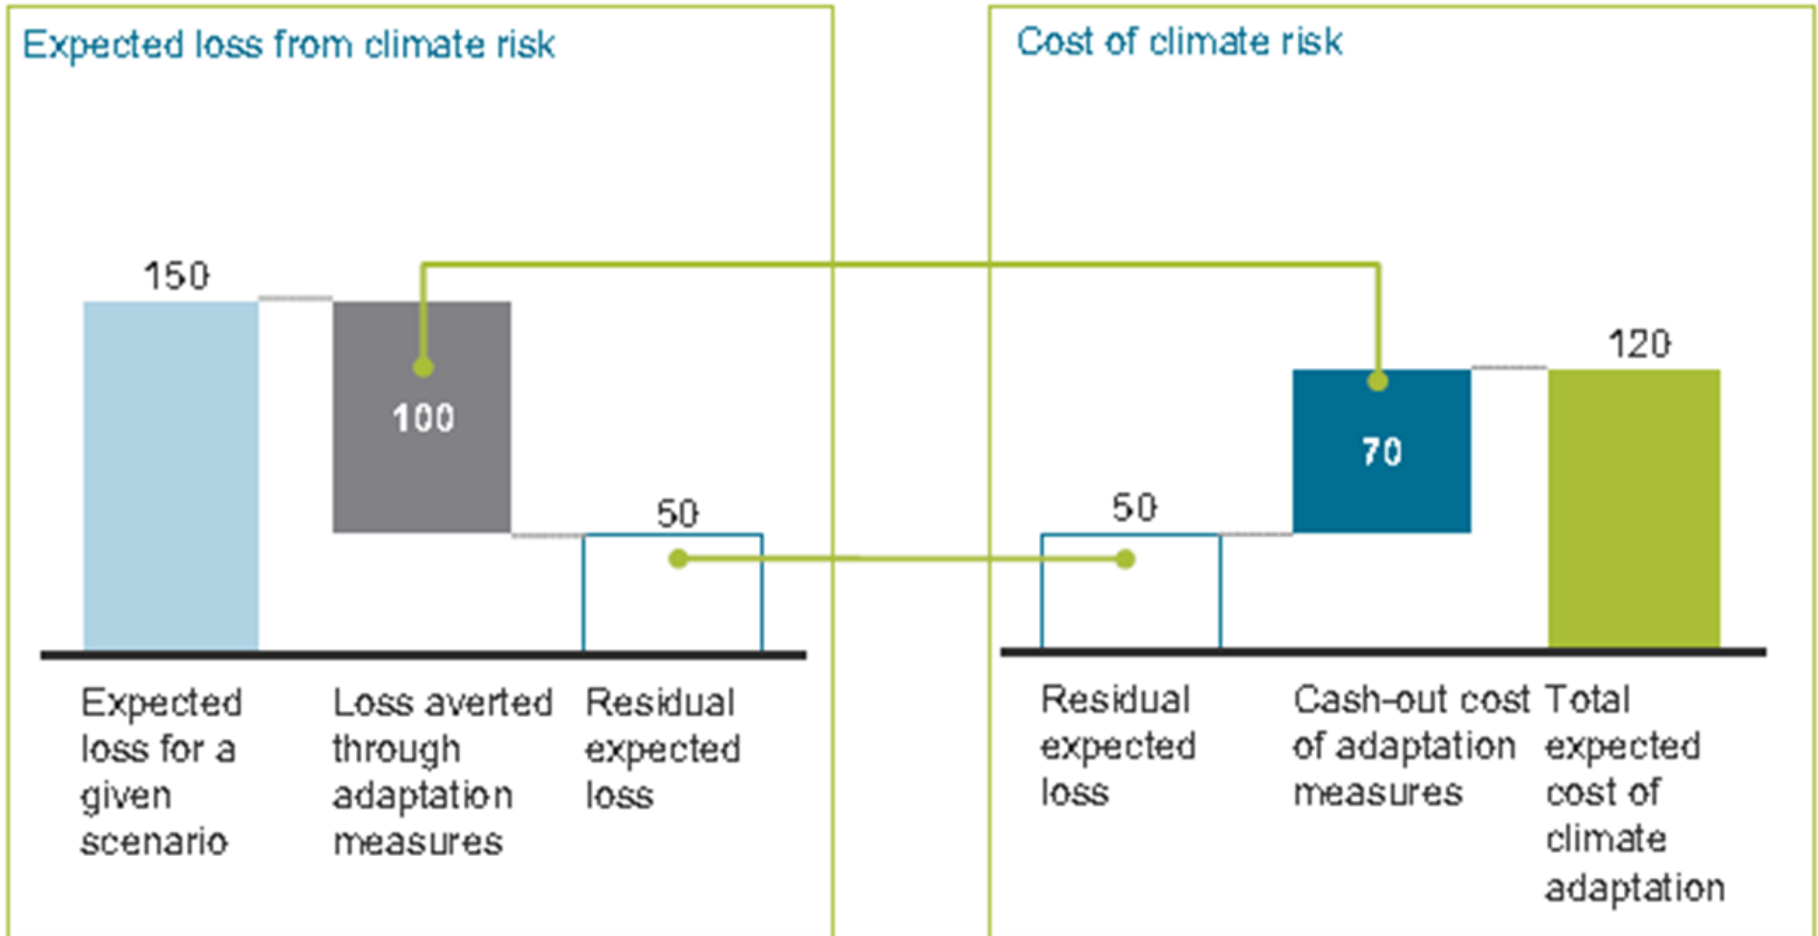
Expected loss from climate risk

150

100

50

Expected loss for a given scenario

Loss averted through adaptation measures

Residual expected loss

Cost of climate risk

120

70

50

Residual expected loss

Cash-out cost of adaptation measures

Total expected cost of climate adaptation